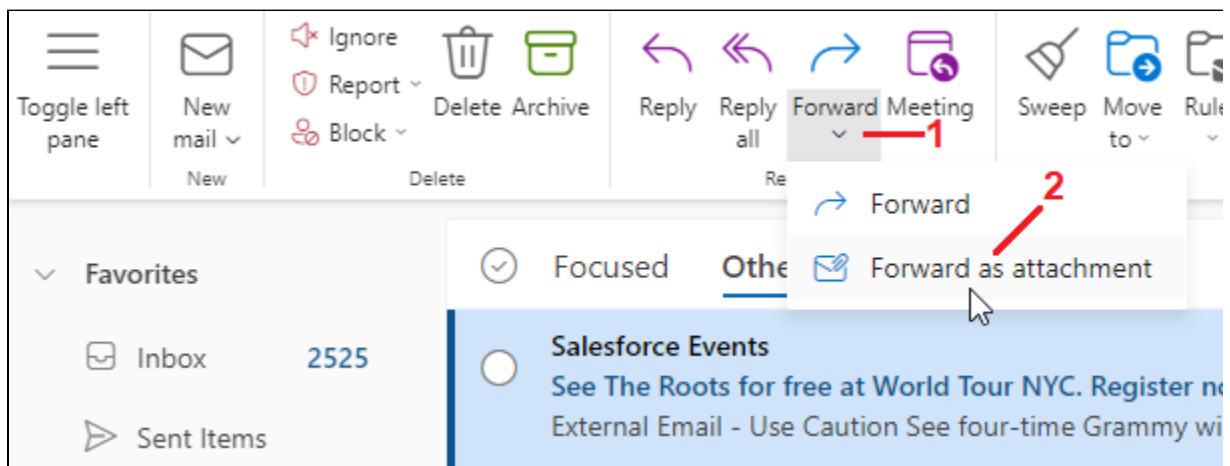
Toggle left pane

New mail

New

Ignore

Report

Block

Delete

Archive

Delete

Reply

Reply all

Forward

Meeting

1

Re

Sweep

Move to

Rule

Forward

2

Forward as attachment

Favorites

Inbox 2525

Sent Items

Focused

Othe

Salesforce Events

See The Roots for free at World Tour NYC. Register no

External Email - Use Caution See four-time Grammy wi